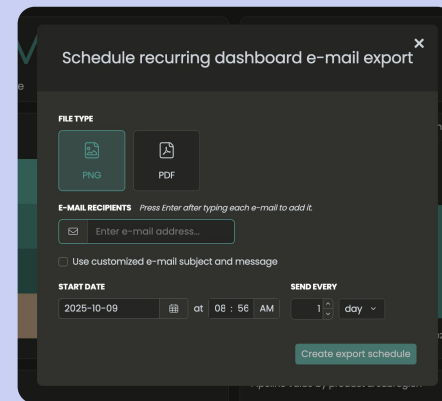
Schedule recurring dashboard e-mail export

FILE TYPE

PNG

PDF

E-MAIL RECIPIENTS Press Enter after typing each e-mail to add it.

Enter e-mail address...

Use customized e-mail subject and message

START DATE

2025-10-09

at 08 : 56 AM

SEND EVERY

1

day

Create export schedule